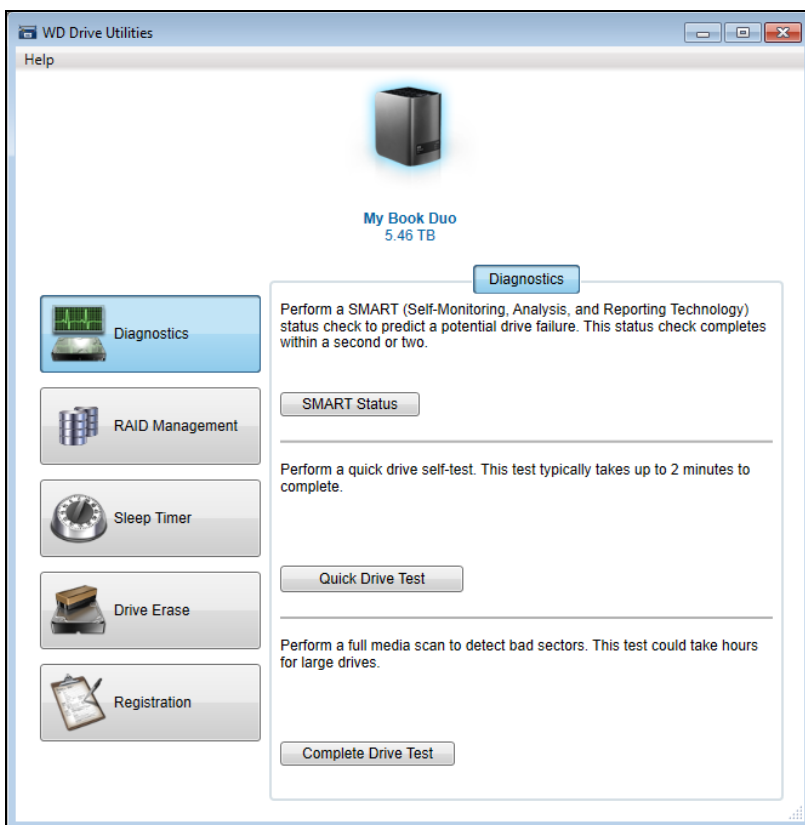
WD Drive Utilities

Help

My Book Duo
5.46 TB

Diagnostics

RAID Management

Sleep Timer

Drive Erase

Registration

Diagnostics

Perform a SMART (Self-Monitoring, Analysis, and Reporting Technology) status check to predict a potential drive failure. This status check completes within a second or two.

SMART Status

Perform a quick drive self-test. This test typically takes up to 2 minutes to complete.

Quick Drive Test

Perform a full media scan to detect bad sectors. This test could take hours for large drives.

Complete Drive Test